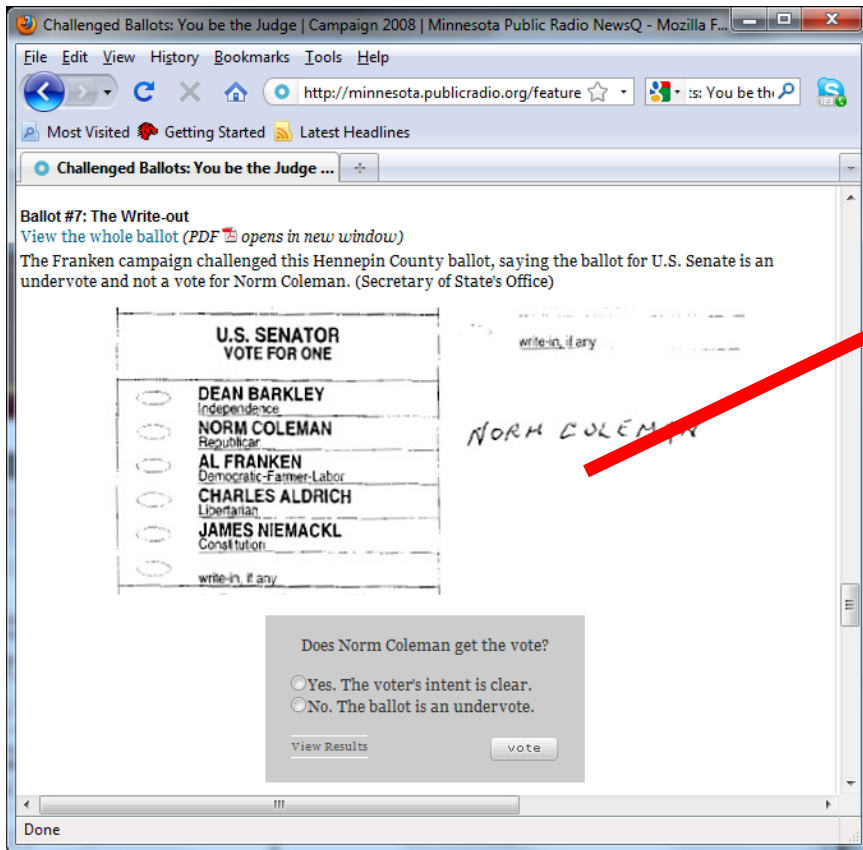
Challenged Ballots: You be the Judge | Campaign 2008 | Minnesota Public Radio NewsQ - Mozilla F...

File Edit View History Bookmarks Tools Help

http://minnesota.publicradio.org/feature

:s: You be th

Most Visited Getting Started Latest Headlines

Challenged Ballots: You be the Judge ...

Ballot #7: The Write-out

View the whole ballot (PDF opens in new window)

The Franken campaign challenged this Hennepin County ballot, saying the ballot for U.S. Senate is an undervote and not a vote for Norm Coleman. (Secretary of State's Office)

U.S. SENATOR
VOTE FOR ONE

DEAN BARKLEY
Independence

NORM COLEMAN
Republican

AL FRANKEN
Democratic-Farmer-Labor

CHARLES ALDRICH
Libertarian

JAMES NIEMACKL
Constitution

write-in, if any

write-in, if any

NORM COLEMAN

Does Norm Coleman get the vote?

Yes. The voter's intent is clear.

No. The ballot is an undervote.

View Results

vote

Done